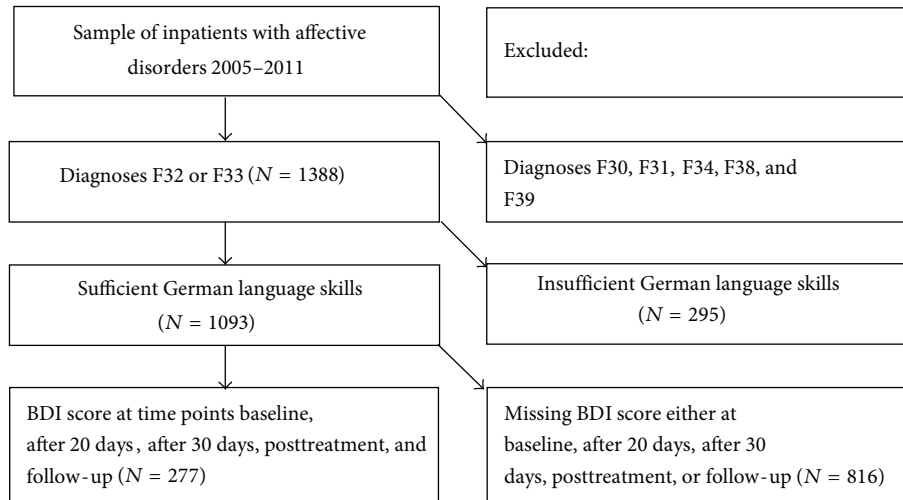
Sample of inpatients with affective disorders 2005–2011

Excluded:

Diagnoses F32 or F33 ($N$ = 1388)

Diagnoses F30, F31, F34, F38, and F39

Sufficient German language skills ($N$ = 1093)

Insufficient German language skills ($N$ = 295)

BDI score at time points baseline, after 20 days, after 30 days, posttreatment, and follow-up ($N$ = 277)

Missing BDI score either at baseline, after 20 days, after 30 days, posttreatment, or follow-up ($N$ = 816)